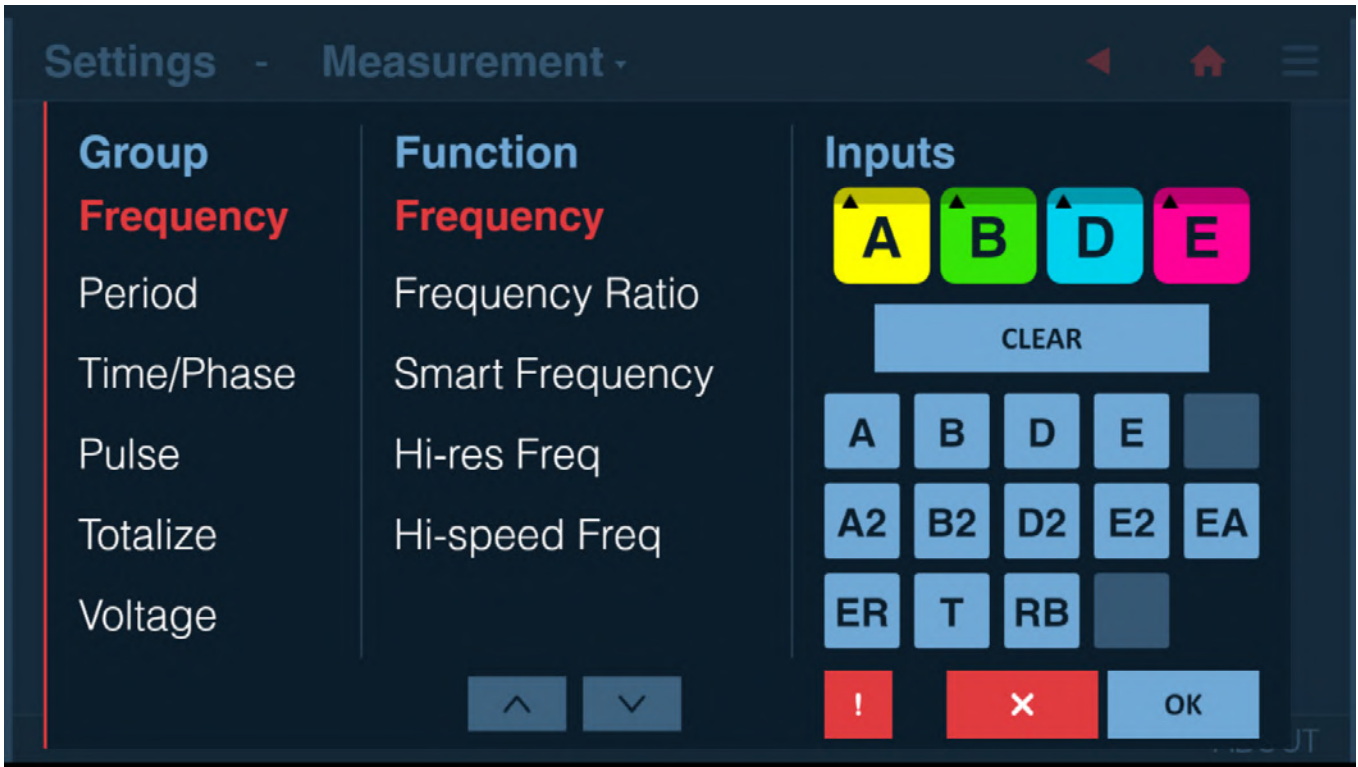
Settings - Measurement ▾

Group
Frequency
Period
Time/Phase
Pulse
Totalize
Voltage

Function
Frequency
Frequency Ratio
Smart Frequency
Hi-res Freq
Hi-speed Freq

Inputs
A B D E
CLEAR
A B D E
A2 B2 D2 E2 EA
ER T RB

!
×
OK